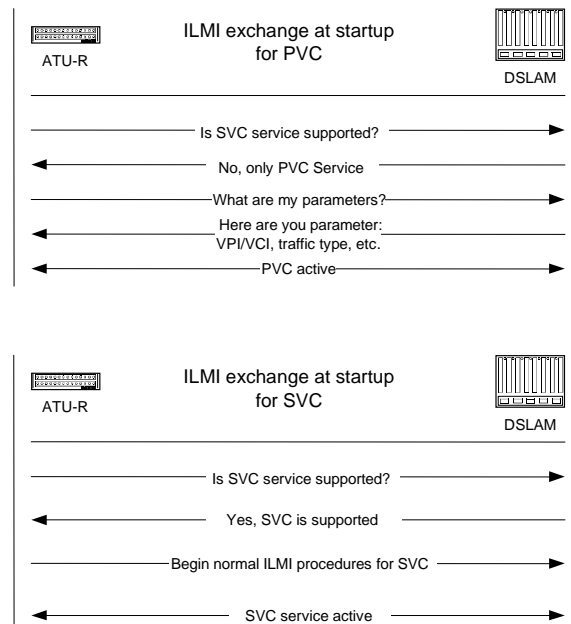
ATU-R

ILMI exchange at startup for PVC

DSLAM

Is SVC service supported?

No, only PVC Service

What are my parameters?

Here are you parameter: VPI/VCI, traffic type, etc.

PVC active

ATU-R

ILMI exchange at startup for SVC

DSLAM

Is SVC service supported?

Yes, SVC is supported

Begin normal ILMI procedures for SVC

SVC service active